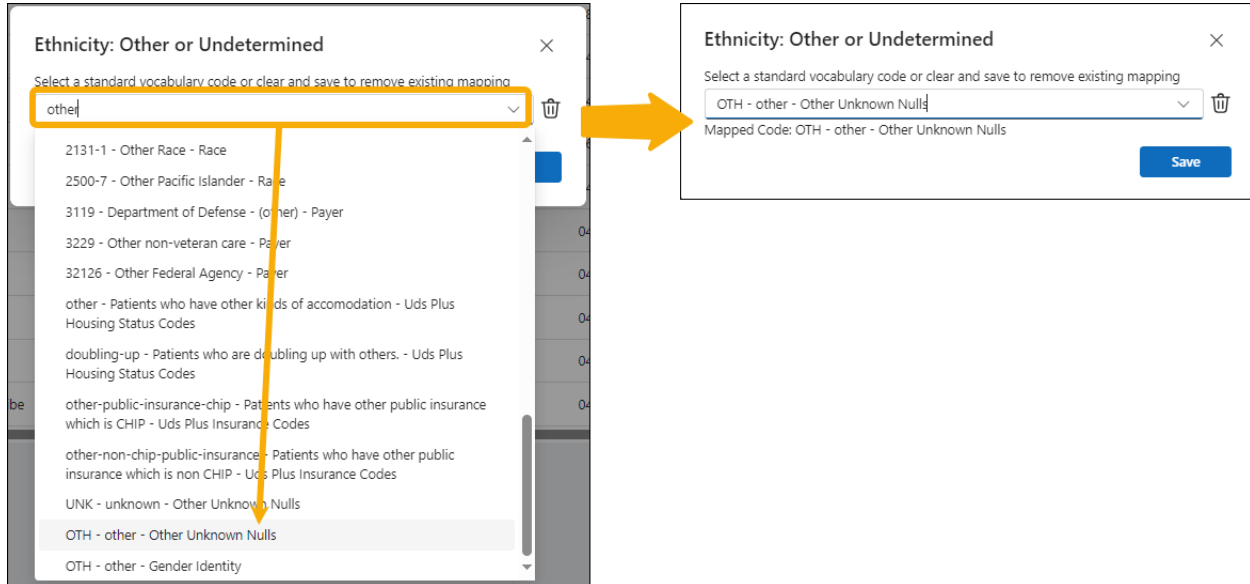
Ethnicity: Other or Undetermined

Select a standard vocabulary code or clear and save to remove existing mapping

other

2131-1 - Other Race - Race

2500-7 - Other Pacific Islander - Race

3119 - Department of Defense - (other) - Payer

3229 - Other non-veteran care - Payer

32126 - Other Federal Agency - Payer

other - Patients who have other kinds of accomodation - Uds Plus Housing Status Codes

doubling-up - Patients who are doubling up with others. - Uds Plus Housing Status Codes

other-public-insurance-chip - Patients who have other public insurance which is CHIP - Uds Plus Insurance Codes

other-non-chip-public-insurance - Patients who have other public insurance which is non CHIP - Uds Plus Insurance Codes

UNK - unknown - Other Unknown Nulls

OTH - other - Other Unknown Nulls

OTH - other - Gender Identity

be

04

04

04

04

04

Ethnicity: Other or Undetermined

Select a standard vocabulary code or clear and save to remove existing mapping

OTH - other - Other Unknown Nulls

Mapped Code: OTH - other - Other Unknown Nulls

Save